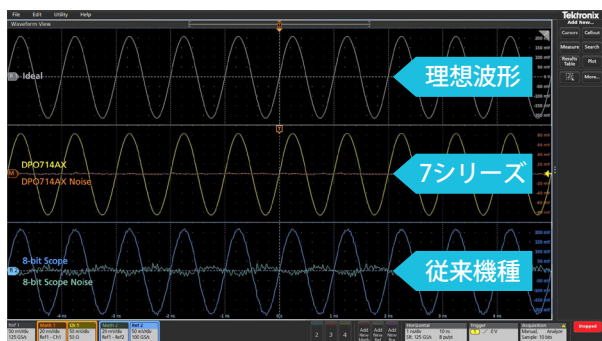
File Edit Utility Help

Waveform View

Tektronix
Add New...

Cursors Callout
Measure Search
Results Table Plot
More...

Ideal

理想波形

DPO714AX
DPO714AX Noise

7シリーズ

8-bit Scope
8-bit Scope Noise

従来機種

Ref 1
Math 1
Ch1
Math 2
Ref 2

2 3 4

Add New Math
Add New Ref
Add New Bus

Horizontal
1 ms/div 10 ms
SR: 125 GS/s 8 ps/pt

Trigger
0 V

Acquisition
Manual, Analyze
Sample: 10 bits

Stopped